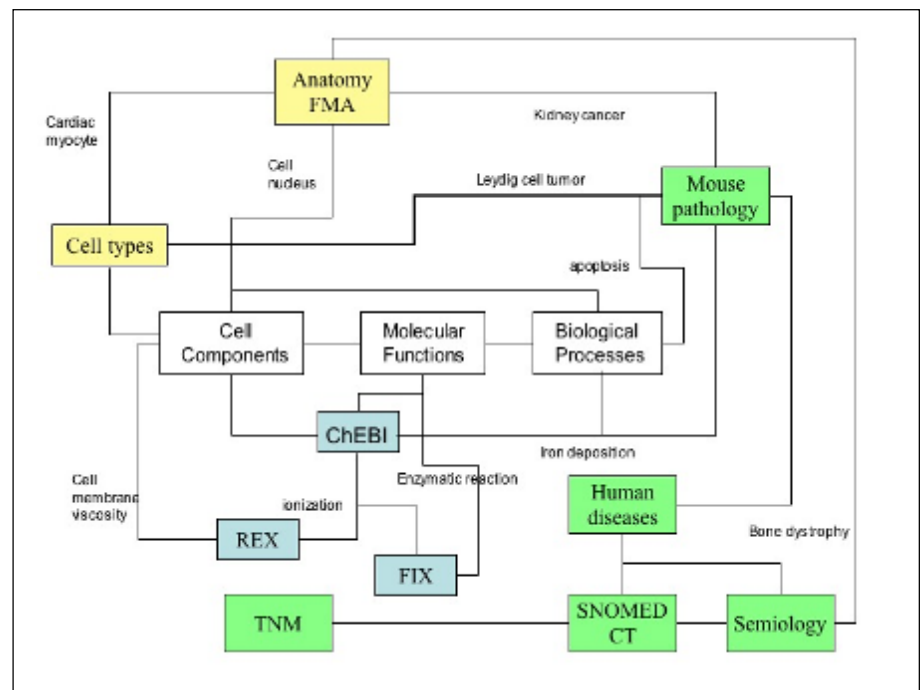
Anatomy FMA

Cardiac myocyte

Kidney cancer

Cell nucleus

Leydig cell tumor

Mouse pathology

Cell types

apoptosis

Cell Components

Molecular Functions

Biological Processes

ChEBI

Iron deposition

Cell membrane viscosity

Enzymatic reaction

ionization

Human diseases

Bone dystrophy

REX

FIX

TNM

SNOMED CT

Semiology